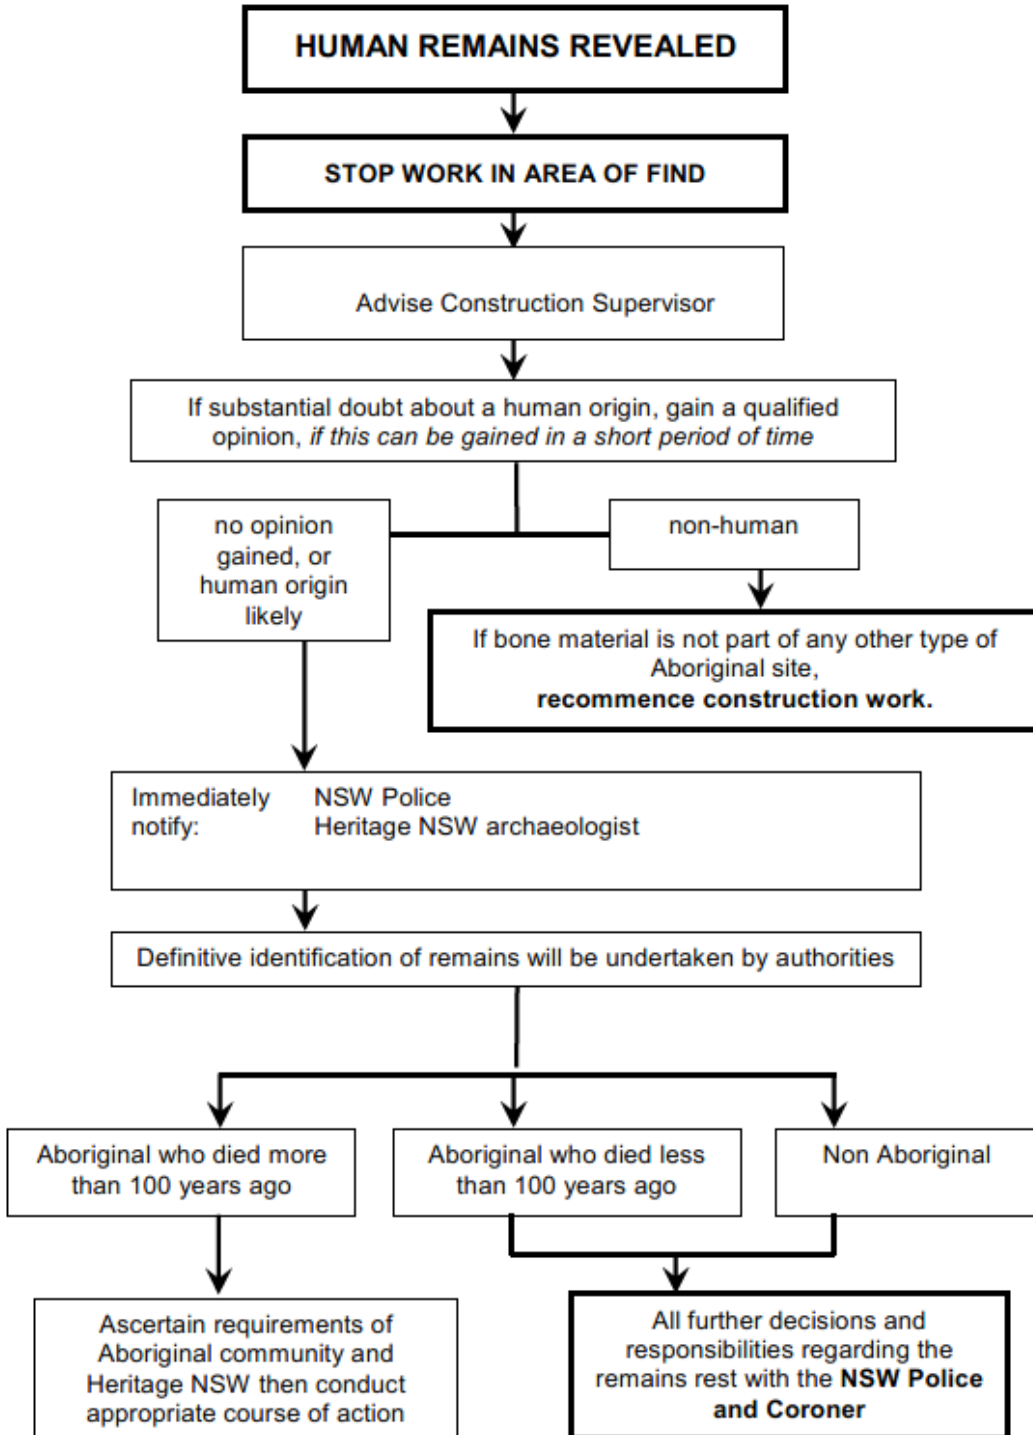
HUMAN REMAINS REVEALED

STOP WORK IN AREA OF FIND

Advise Construction Supervisor

If substantial doubt about a human origin, gain a qualified opinion, *if this can be gained in a short period of time*

no opinion gained, or human origin likely

non-human

If bone material is not part of any other type of Aboriginal site, **recommence construction work.**

Immediately notify: NSW Police
Heritage NSW archaeologist

Definitive identification of remains will be undertaken by authorities

Aboriginal who died more than 100 years ago

Aboriginal who died less than 100 years ago

Non Aboriginal

Ascertain requirements of Aboriginal community and Heritage NSW then conduct appropriate course of action

All further decisions and responsibilities regarding the remains rest with the **NSW Police and Coroner**